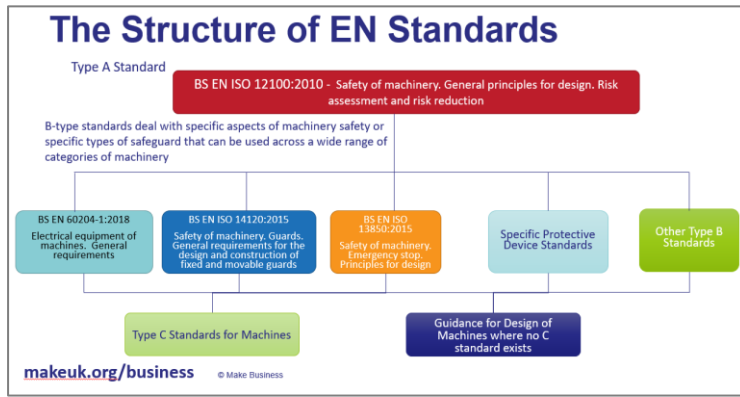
The Structure of EN Standards

Type A Standard

BS EN ISO 12100:2010 - Safety of machinery. General principles for design. Risk assessment and risk reduction

B-type standards deal with specific aspects of machinery safety or specific types of safeguard that can be used across a wide range of categories of machinery

BS EN 60204-1:2018

Electrical equipment of machines. General requirements

BS EN ISO 14120:2015

Safety of machinery. Guards. General requirements for the design and construction of fixed and movable guards

BS EN ISO 13850:2015

Safety of machinery. Emergency stop. Principles for design

Specific Protective Device Standards

Other Type B Standards

Type C Standards for Machines

Guidance for Design of Machines where no C standard exists

makeuk.org/business

© Make Business